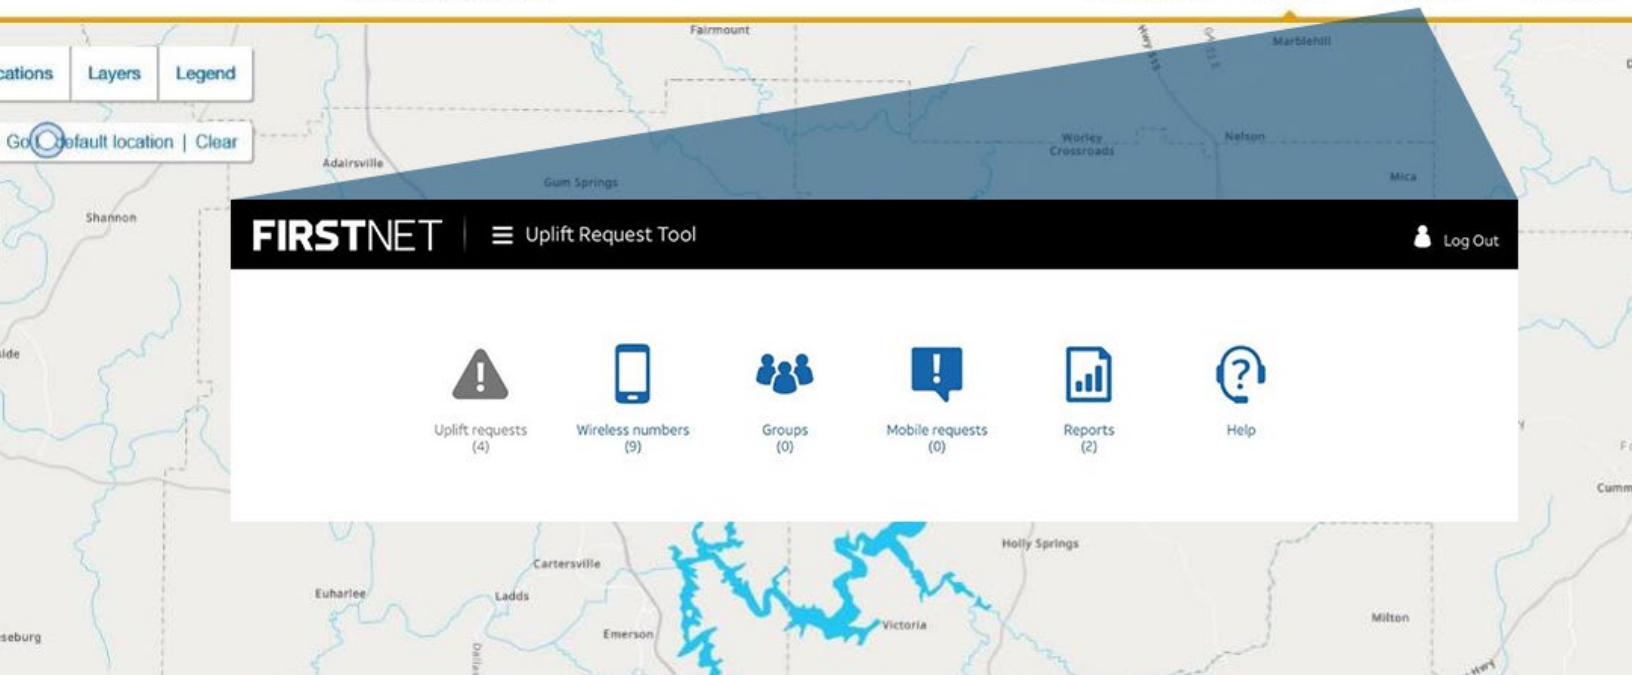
cations Layers Legend

Go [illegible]efault location | Clear

Fairmount

Marblehill

Adairsville

Gum Springs

Worley Crossroads

Nelson

Mica

Shannon

FIRSTNET

Uplift Request Tool

Log Out

Uplift requests (4)

Wireless numbers (9)

Groups (0)

Mobile requests (0)

Reports (2)

Help

Cartersville

Holly Springs

Euharlee

Ladds

Emerson

Victoria

Milton

Cumm

eseburg